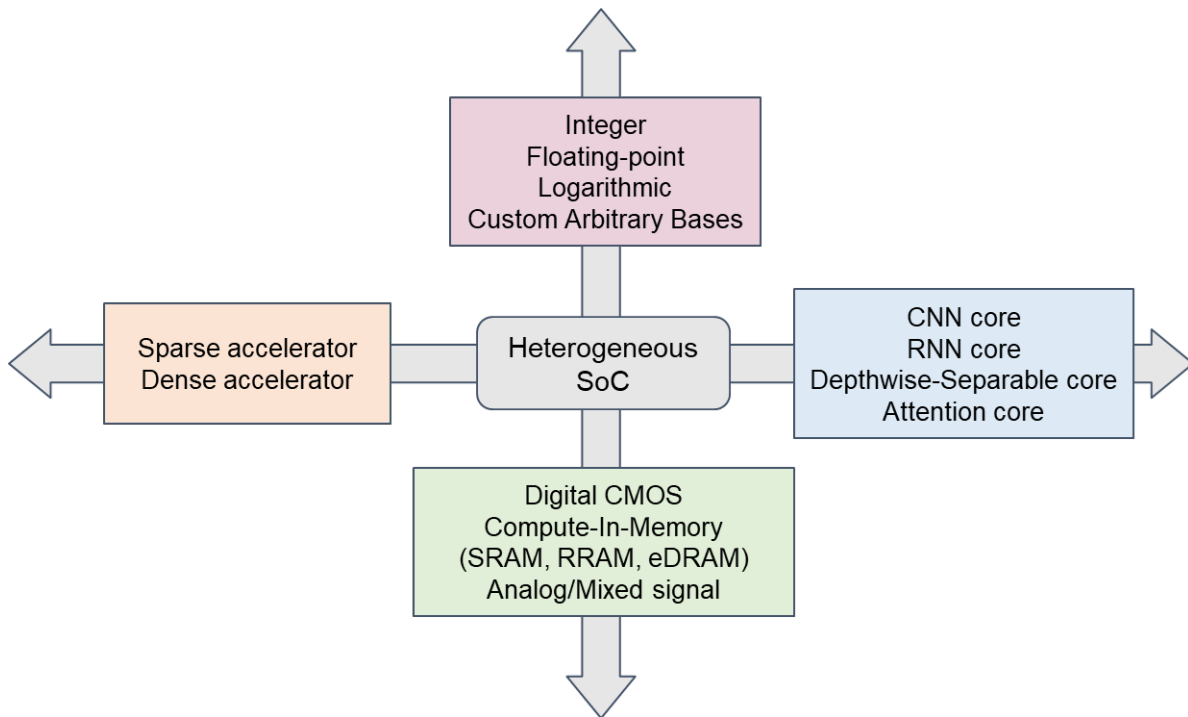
Integer
Floating-point
Logarithmic
Custom Arbitrary Bases

Sparse accelerator
Dense accelerator

Heterogeneous
SoC

CNN core
RNN core
Depthwise-Separable core
Attention core

Digital CMOS
Compute-In-Memory
(SRAM, RRAM, eDRAM)
Analog/Mixed signal